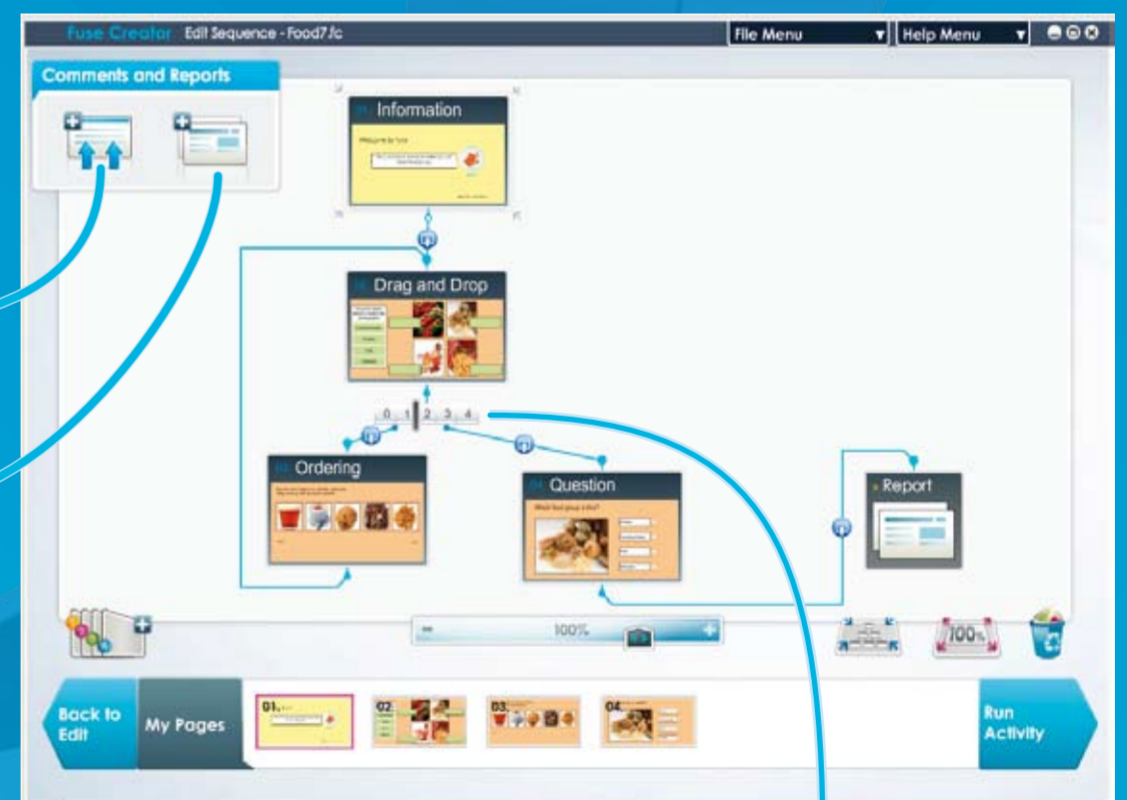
Fuse Creator Edit Sequence - Food7.fc

File Menu

Help Menu

Comments and Reports

01 Information

Welcome to Fuse

02 Drag and Drop

0 1 2 3 4

03 Ordering

04 Question

What food group is this?

Report

100%

100%

Back to Edit

My Pages

01.

02.

03.

04.

Run Activity